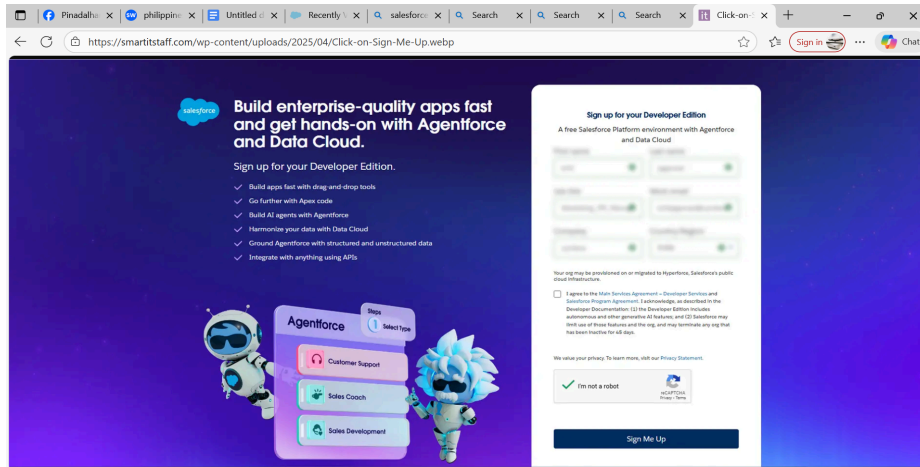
Pinadalha | philippine | Untitled | Recently | salesforce | Search | Search | Search | Click-on-

https://smartitstaff.com/wp-content/uploads/2025/04/Click-on-Sign-Me-Up.webp

Sign in

Chat

salesforce

Build enterprise-quality apps fast and get hands-on with Agentforce and Data Cloud.

Sign up for your Developer Edition.

Build apps fast with drag-and-drop tools

Go further with Apex code

Build AI agents with Agentforce

Harmonize your data with Data Cloud

Ground Agentforce with structured and unstructured data

Integrate with anything using APIs

Agentforce

Steps

1 Select Type

Customer Support

Sales Coach

Sales Development

Sign up for your Developer Edition

A free Salesforce Platform environment with Agentforce and Data Cloud

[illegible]

Your org may be provisioned on or migrated to Hyperforce, Salesforce's public cloud infrastructure.

I agree to the Main Services Agreement – Developer Services and Salesforce Program Agreement. I acknowledge, as described in the Developer Documentation: (1) the Developer Edition includes autonomous and other generative AI features; and (2) Salesforce may limit use of those features and the org, and may terminate any org that has been inactive for 45 days.

We value your privacy. To learn more, visit our Privacy Statement.

I'm not a robot

reCAPTCHA
Privacy - Terms

Sign Me Up